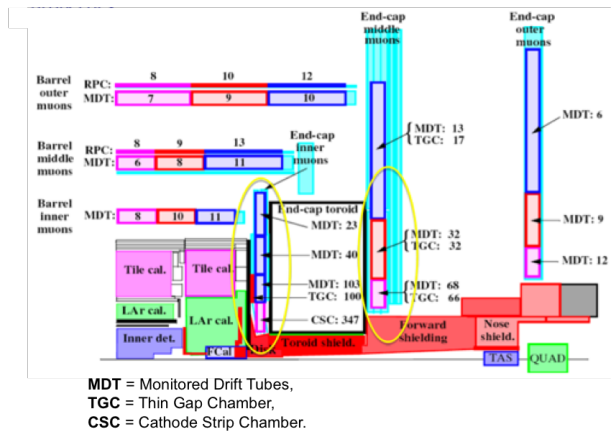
End-cap middle muons

End-cap outer muons

Barrel outer muons

RPC: 8 10 12
MDT: 7 9 10

Barrel middle muons

RPC: 8 9 13
MDT: 6 8 11

End-cap inner muons

MDT: 13
TGC: 17

MDT: 6

Barrel inner muons

MDT: 8 10 11

End-cap toroid

MDT: 23

MDT: 32
TGC: 32

MDT: 9

MDT: 40

MDT: 12

Tile cal.

Tile cal.

MDT: 103
TGC: 100

MDT: 68
TGC: 66

LAr cal.

LAr cal.

CSC: 347

Forward shielding

Nose shield.

Inner det.

FCal

Disk

Toroid shield.

TAS

QUAD

**MDT** = Monitored Drift Tubes,
**TGC** = Thin Gap Chamber,
**CSC** = Cathode Strip Chamber.